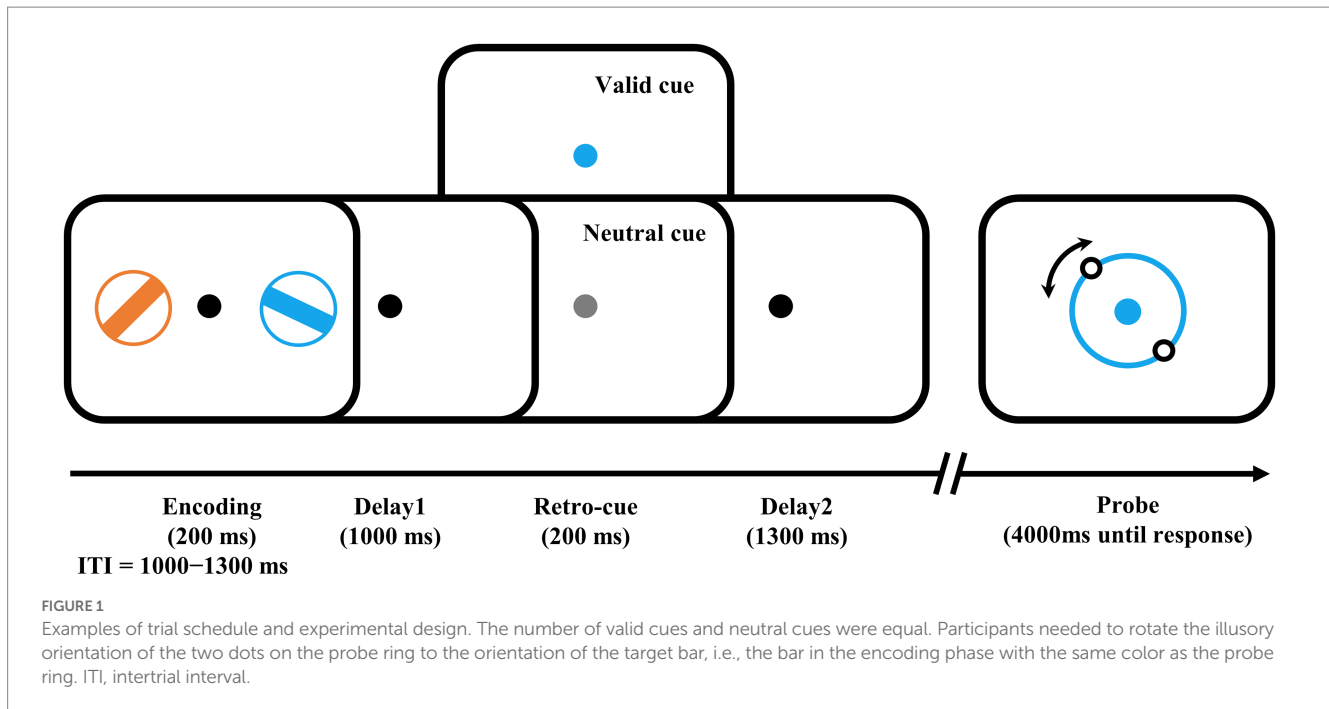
Valid cue

Neutral cue

Encoding
(200 ms)
ITI = 1000−1300 ms

Delay1
(1000 ms)

Retro-cue
(200 ms)

Delay2
(1300 ms)

Probe
(4000ms until response)

FIGURE 1
Examples of trial schedule and experimental design. The number of valid cues and neutral cues were equal. Participants needed to rotate the illusory orientation of the two dots on the probe ring to the orientation of the target bar, i.e., the bar in the encoding phase with the same color as the probe ring. ITI, intertrial interval.